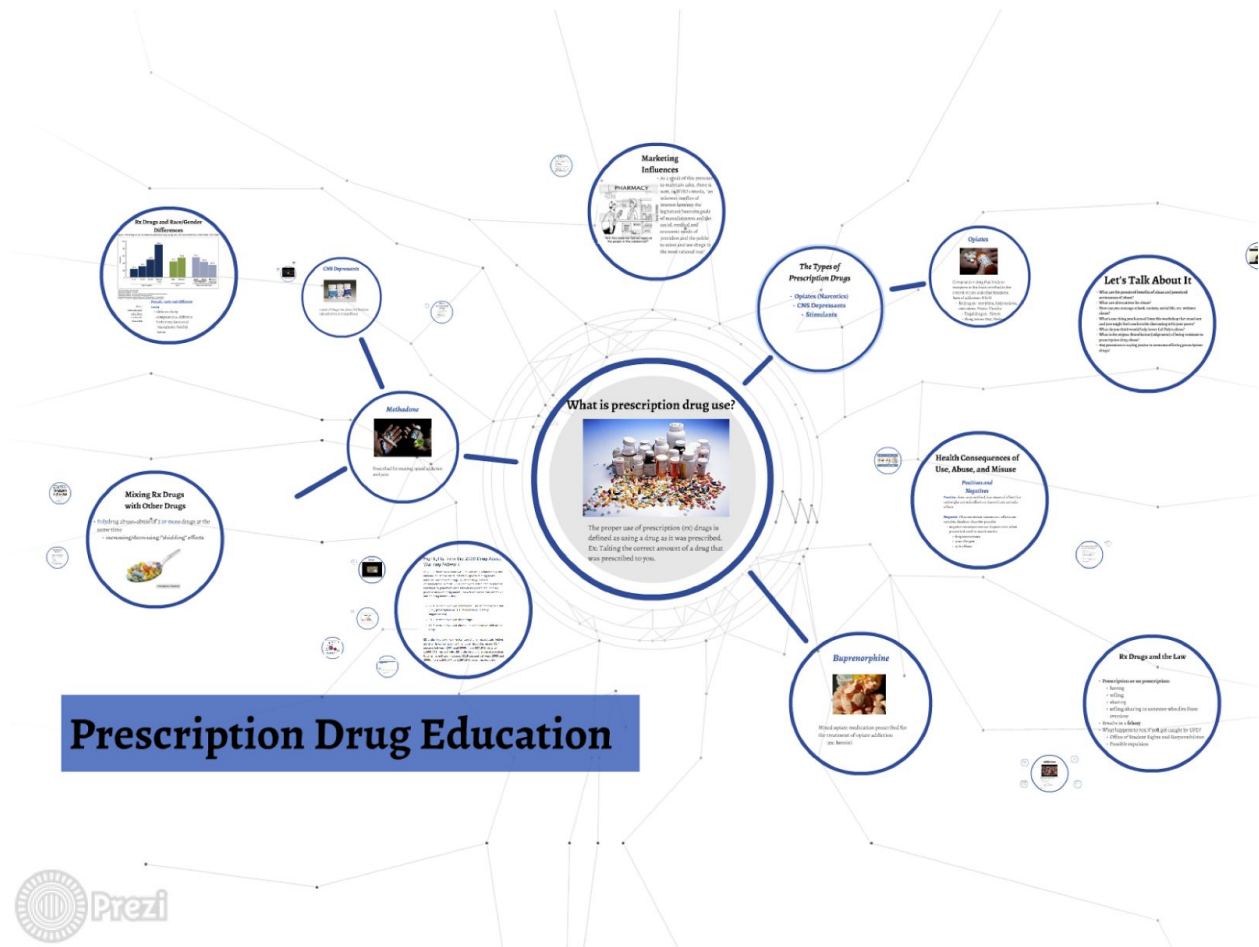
Marketing Influences

PHARMACY

As a result of this pressure to maintain sales, there is now, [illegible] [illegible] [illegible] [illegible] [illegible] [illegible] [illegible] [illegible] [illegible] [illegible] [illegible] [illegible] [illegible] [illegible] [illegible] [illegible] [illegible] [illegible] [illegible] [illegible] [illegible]

Rx Drugs and Race/Gender Differences

CNS Depressants

The Types of Prescription Drugs

- Opiates (Narcotics)
- CNS Depressants
- Stimulants

Opiates

Let's Talk About It

Methadone

What is prescription drug use?

The proper use of prescription (rx) drugs is defined as using a drug as it was prescribed. Ex: Taking the correct amount of a drug that was prescribed to you.

Mixing Rx Drugs with Other Drugs

• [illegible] 2 or more drugs at the same time
– increasing/decreasing "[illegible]" effects

Health Consequences of Use, Abuse, and Misuse

Positives and Negatives

Buprenorphine

Mixed opiate medication prescribed for the treatment of opiate addiction (ex. heroin)

Rx Drugs and the Law

Prescription Drug Education

Prezi